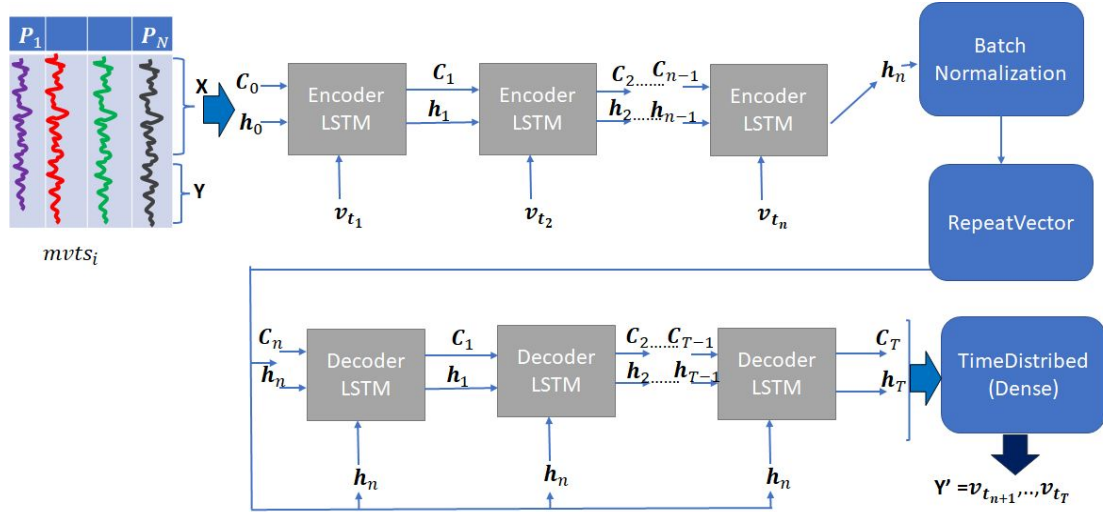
$P_1$ $P_N$

X

Y

$mvts_i$

$C_0$

$h_0$

Encoder LSTM

$C_1$

$h_1$

$v_{t_1}$

Encoder LSTM

$C_2$ $C_{n-1}$

$h_2$ $h_{n-1}$

$v_{t_2}$

Encoder LSTM

$v_{t_n}$

$h_n$

Batch Normalization

RepeatVector

$C_n$

$h_n$

Decoder LSTM

$C_1$

$h_1$

Decoder LSTM

$C_2$ $C_{T-1}$

$h_2$ $h_{T-1}$

Decoder LSTM

$C_T$

$h_T$

TimeDistribed (Dense)

$h_n$

$h_n$

$h_n$

Y' $=v_{t_{n+1}},..,v_{t_T}$